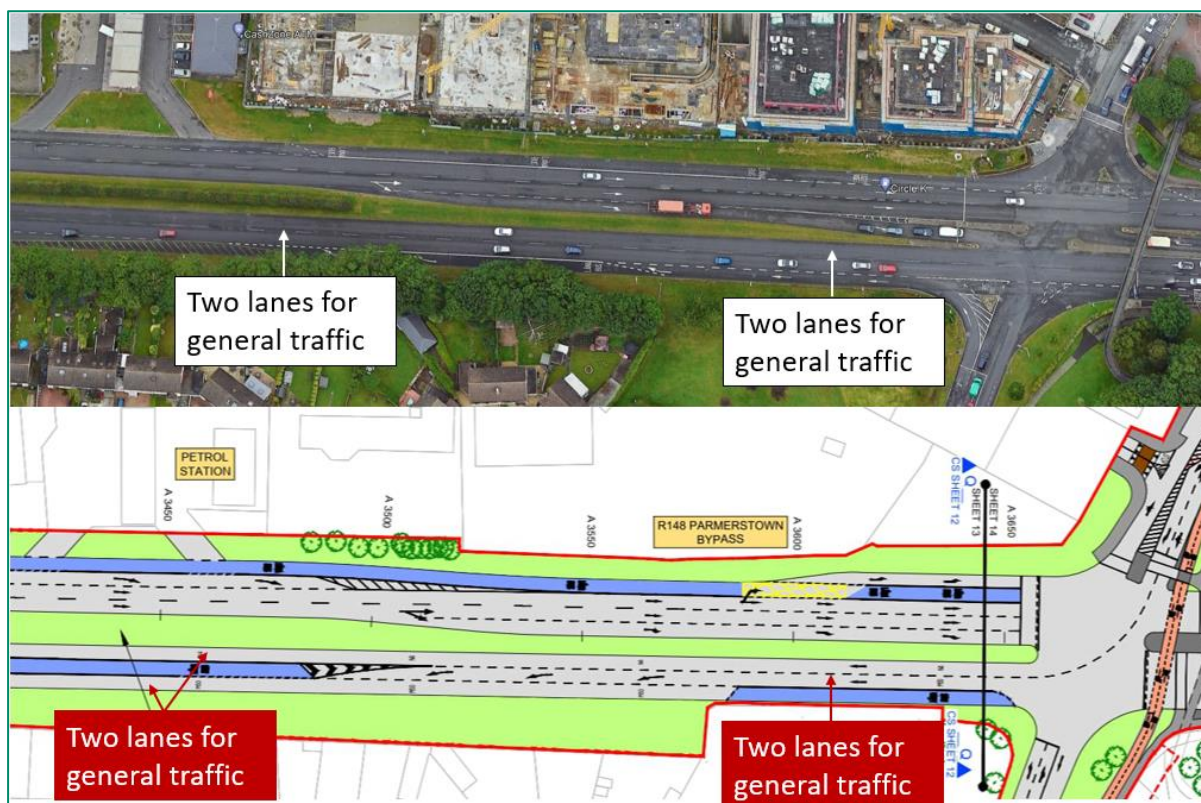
CashZone ATM

Circle K

Two lanes for general traffic

Two lanes for general traffic

PETROL STATION

A 3450

A 3500

A 3550

R148 PARMERSTOWN BYPASS

A 3600

CS SHEET 12

Q

SHEET 13

SHEET 14

A 3650

Two lanes for general traffic

Two lanes for general traffic

CS SHEET 12

Q